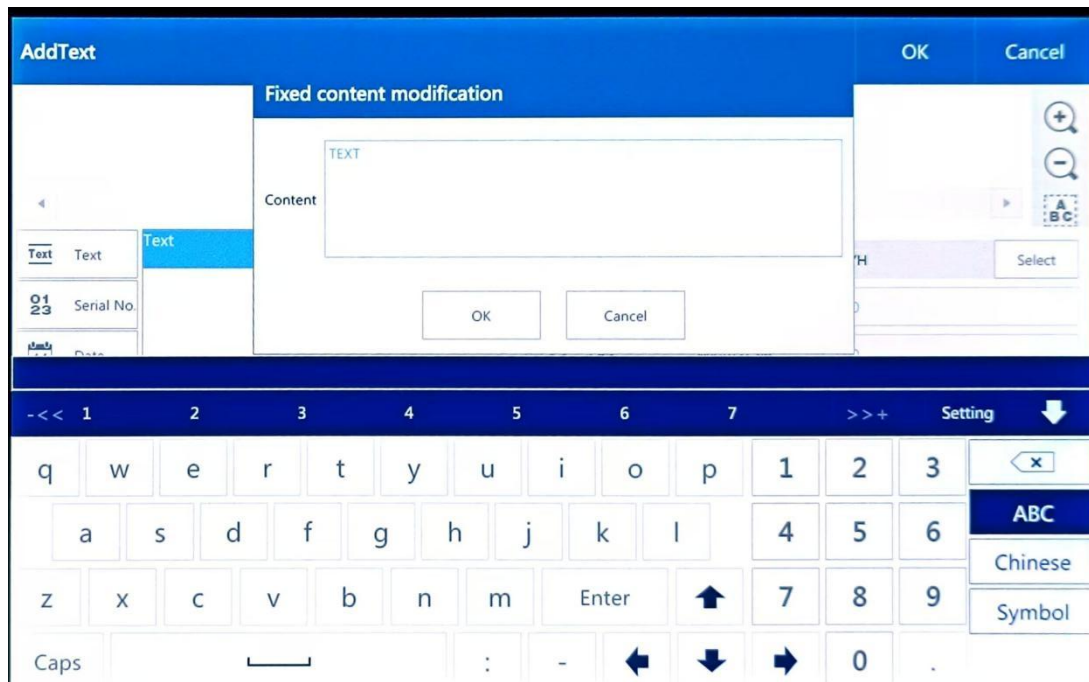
AddText

OK

Cancel

Fixed content modification

Content

TEXT

OK

Cancel

Text

Text

Serial No.

Date

Text

Select

-<< 1 2 3 4 5 6 7 >>+ Setting

q w e r t y u i o p 1 2 3

ABC

a s d f g h j k l 4 5 6

Chinese

z x c v b n m Enter 7 8 9

Symbol

Caps : - 0 .